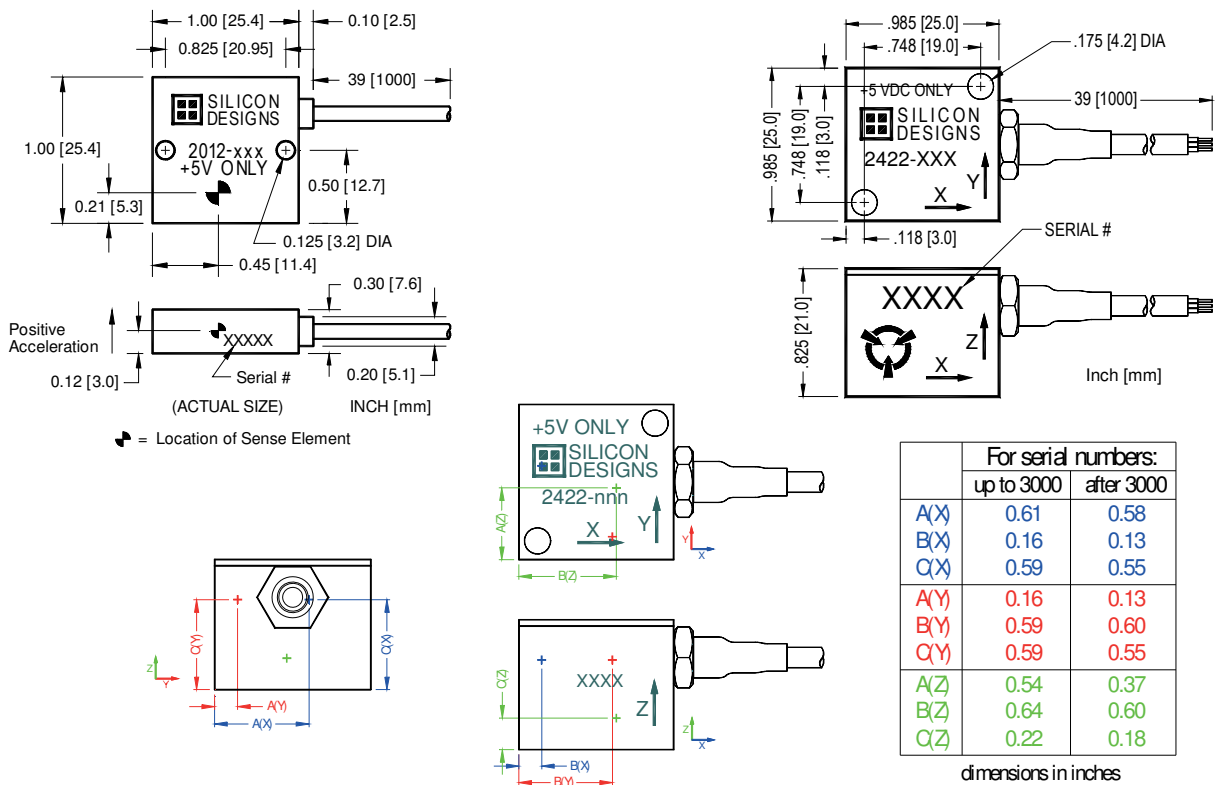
1.00 [25.4]
0.10 [2.5]
0.825 [20.95]
39 [1000]
SILICON DESIGNS
2012-xxx
+5V ONLY
1.00 [25.4]
0.50 [12.7]
0.21 [5.3]
0.125 [3.2] DIA
0.45 [11.4]
0.30 [7.6]
Positive Acceleration
XXXXX
0.12 [3.0]
Serial #
0.20 [5.1]
(ACTUAL SIZE)
INCH [mm]
= Location of Sense Element

.985 [25.0]
.748 [19.0]
.175 [4.2] DIA
+5 VDC ONLY
39 [1000]
.985 [25.0]
.748 [19.0]
.118 [3.0]
SILICON DESIGNS
2422-XXX
Y
X
.118 [3.0]
SERIAL #
.825 [21.0]
XXXX
Z
X
Inch [mm]

+5V ONLY
SILICON DESIGNS
2422-nnn
A(Z)
X
Y
B(Z)
Y
X

C(Y)
C(X)
Z
Y
A(Y)
A(X)

C(Z)
XXXX
Z
B(X)
B(Y)
Z
X

| | For serial numbers: | |
|---|---|---|
| | up to 3000 | after 3000 |
| A(X) | 0.61 | 0.58 |
| B(X) | 0.16 | 0.13 |
| C(X) | 0.59 | 0.55 |
| A(Y) | 0.16 | 0.13 |
| B(Y) | 0.59 | 0.60 |
| C(Y) | 0.59 | 0.55 |
| A(Z) | 0.54 | 0.37 |
| B(Z) | 0.64 | 0.60 |
| C(Z) | 0.22 | 0.18 |

dimensions in inches